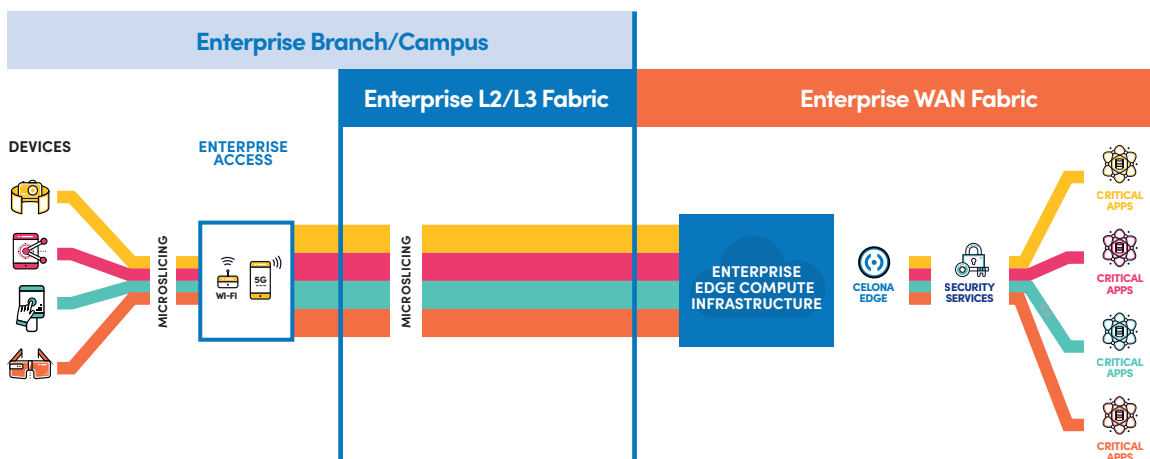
Enterprise Branch/Campus

Enterprise L2/L3 Fabric

Enterprise WAN Fabric

DEVICES

ENTERPRISE ACCESS

MICROSLICING

WI-FI

5G

MICROSLICING

ENTERPRISE EDGE COMPUTE INFRASTRUCTURE

CELONA EDGE

SECURITY SERVICES

CRITICAL APPS

CRITICAL APPS

CRITICAL APPS

CRITICAL APPS